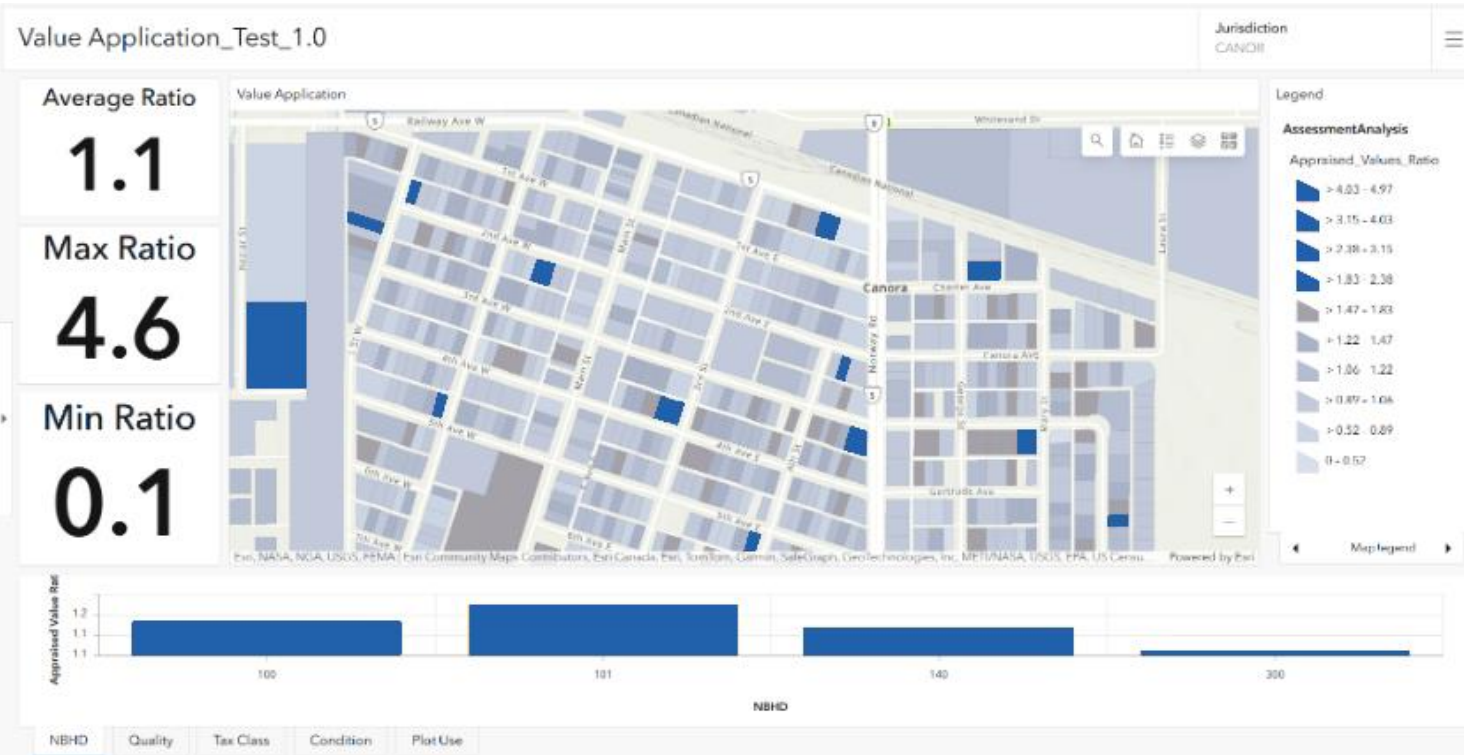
Value Application_Test_1.0

Jurisdiction
CANOR

Average Ratio
1.1

Max Ratio
4.6

Min Ratio
0.1

Value Application

Railway Ave W
Canadian National
Whitesand St
Canadian National
1st Ave W
2nd Ave W
3rd Ave W
4th Ave W
5th Ave W
6th Ave W
1st Ave E
2nd Ave E
3rd Ave E
4th Ave E
5th Ave E
Main St
Canora
Chatter Ave
Canora Ave
Gertrude Ave
Norway Rd
Laura St

Esri, NASA, NGA, USGS, FEMA | Esri Community Maps Contributors, Esri Canada, Esri, TomTom, Garmin, SafeGraph, GeoTechnologies, Inc, METI/NASA, USGS, EPA, US Censu... Powered by Esri

Legend
AssessmentAnalysis
Appraised_Values_Ratio
> 4.03 - 4.97
> 3.15 - 4.03
> 2.38 - 3.15
> 1.83 - 2.38
> 1.47 - 1.83
> 1.22 - 1.47
> 1.06 - 1.22
> 0.89 - 1.06
> 0.52 - 0.89
0 - 0.52

Map legend

Appraised Value Rat
1.2
1.1
1.1

100
101
140
300
NBHD

NBHD | Quality | Tax Class | Condition | Plot Use